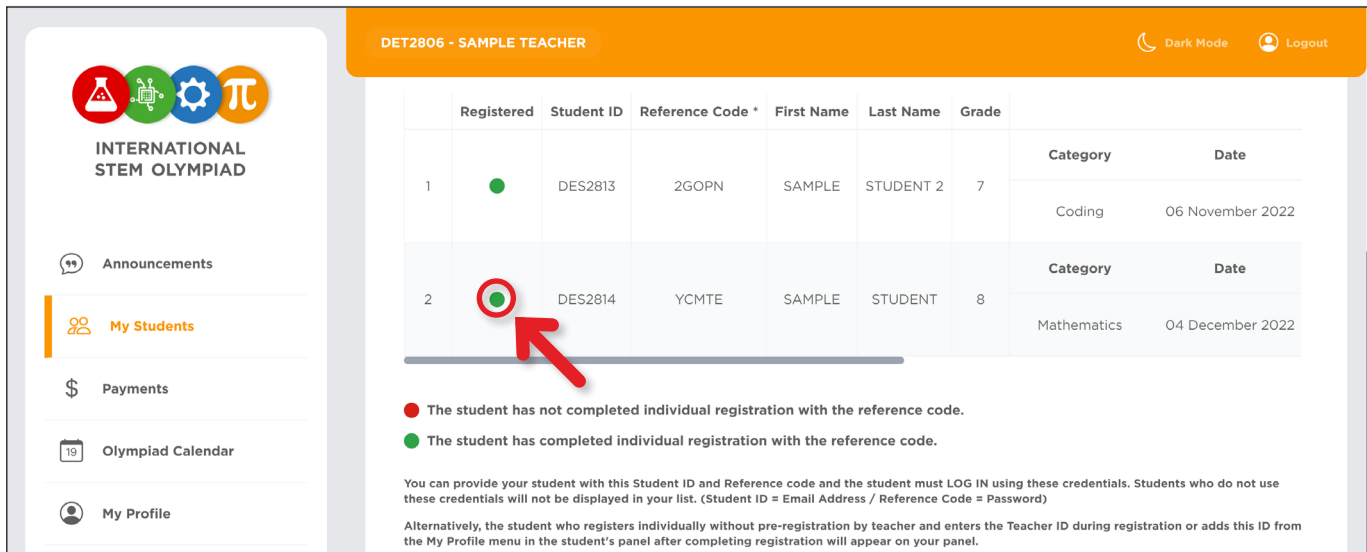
INTERNATIONAL STEM OLYMPIAD

Announcements

My Students

Payments

19 Olympiad Calendar

My Profile

DET2806 - SAMPLE TEACHER

Dark Mode

Logout

| | Registered | Student ID | Reference Code * | First Name | Last Name | Grade | Category | Date |
|---|---|---|---|---|---|---|---|---|
| 1 | | DES2813 | 2GOPN | SAMPLE | STUDENT 2 | 7 | Coding | 06 November 2022 |
| 2 | | DES2814 | YCMTE | SAMPLE | STUDENT | 8 | Mathematics | 04 December 2022 |

The student has not completed individual registration with the reference code.

The student has completed individual registration with the reference code.

You can provide your student with this Student ID and Reference code and the student must LOG IN using these credentials. Students who do not use these credentials will not be displayed in your list. (Student ID = Email Address / Reference Code = Password)

Alternatively, the student who registers individually without pre-registration by teacher and enters the Teacher ID during registration or adds this ID from the My Profile menu in the student's panel after completing registration will appear on your panel.